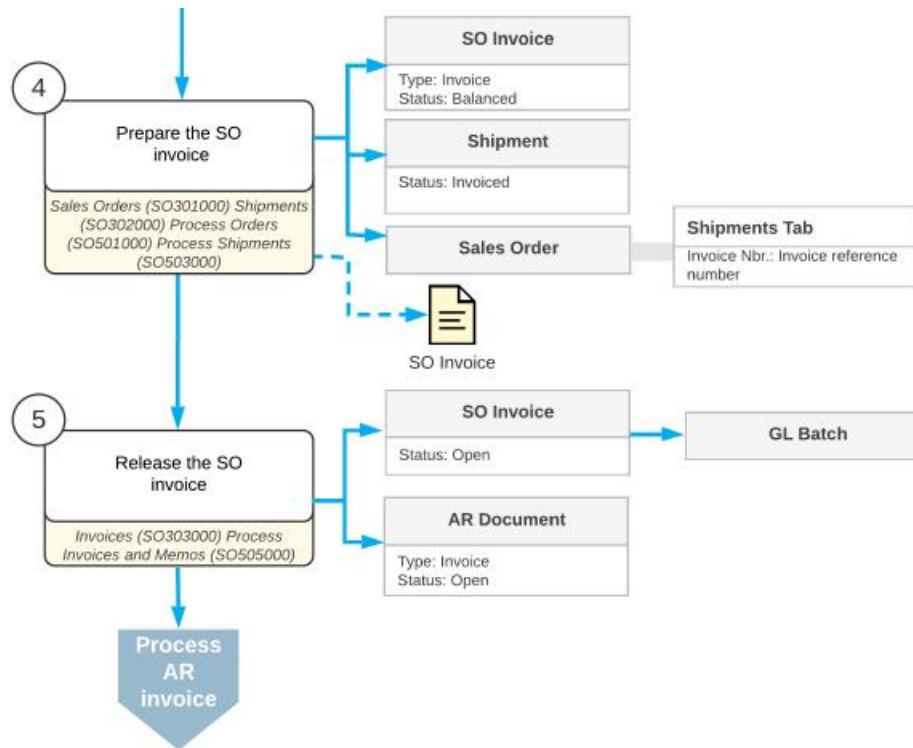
4

Prepare the SO invoice

Sales Orders (SO301000) Shipments (SO302000) Process Orders (SO501000) Process Shipments (SO503000)

SO Invoice

Type: Invoice
Status: Balanced

Shipment

Status: Invoiced

Sales Order

Shipments Tab

Invoice Nbr.: Invoice reference number

SO Invoice

5

Release the SO invoice

Invoices (SO303000) Process Invoices and Memos (SO505000)

SO Invoice

Status: Open

GL Batch

AR Document

Type: Invoice
Status: Open

Process AR invoice